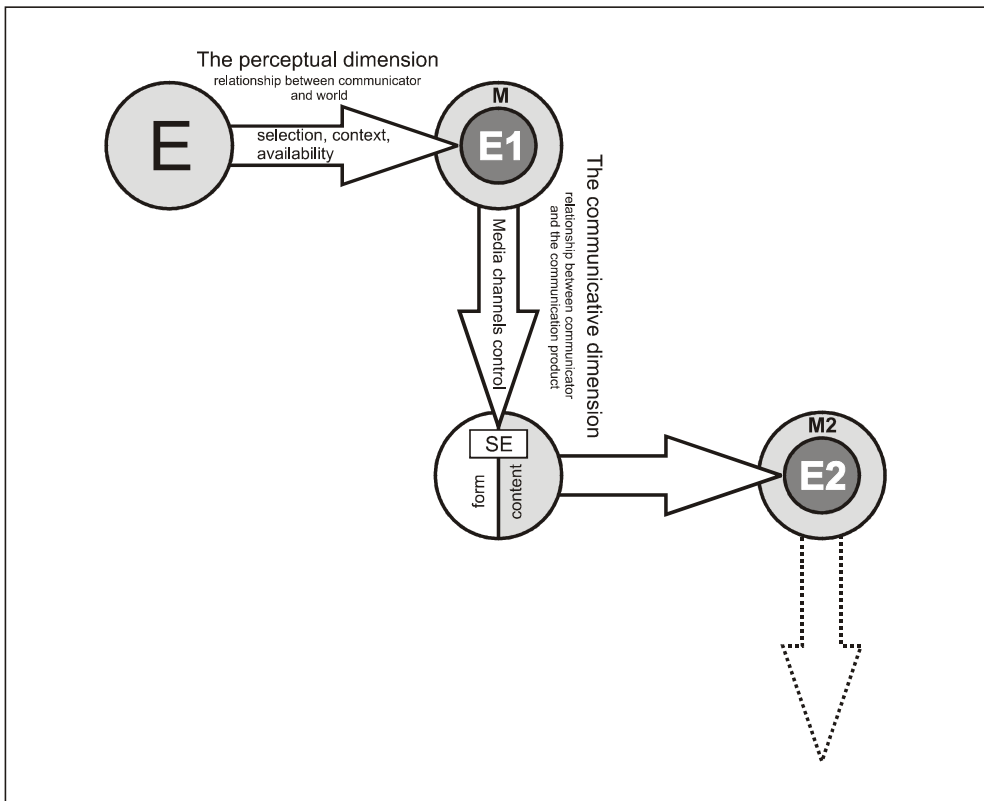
The perceptual dimension
relationship between communicator and world

E

selection, context, availability

M

E1

The communicative dimension
relationship between communicator and the communication product

Media channels control

SE

form

content

M2

E2